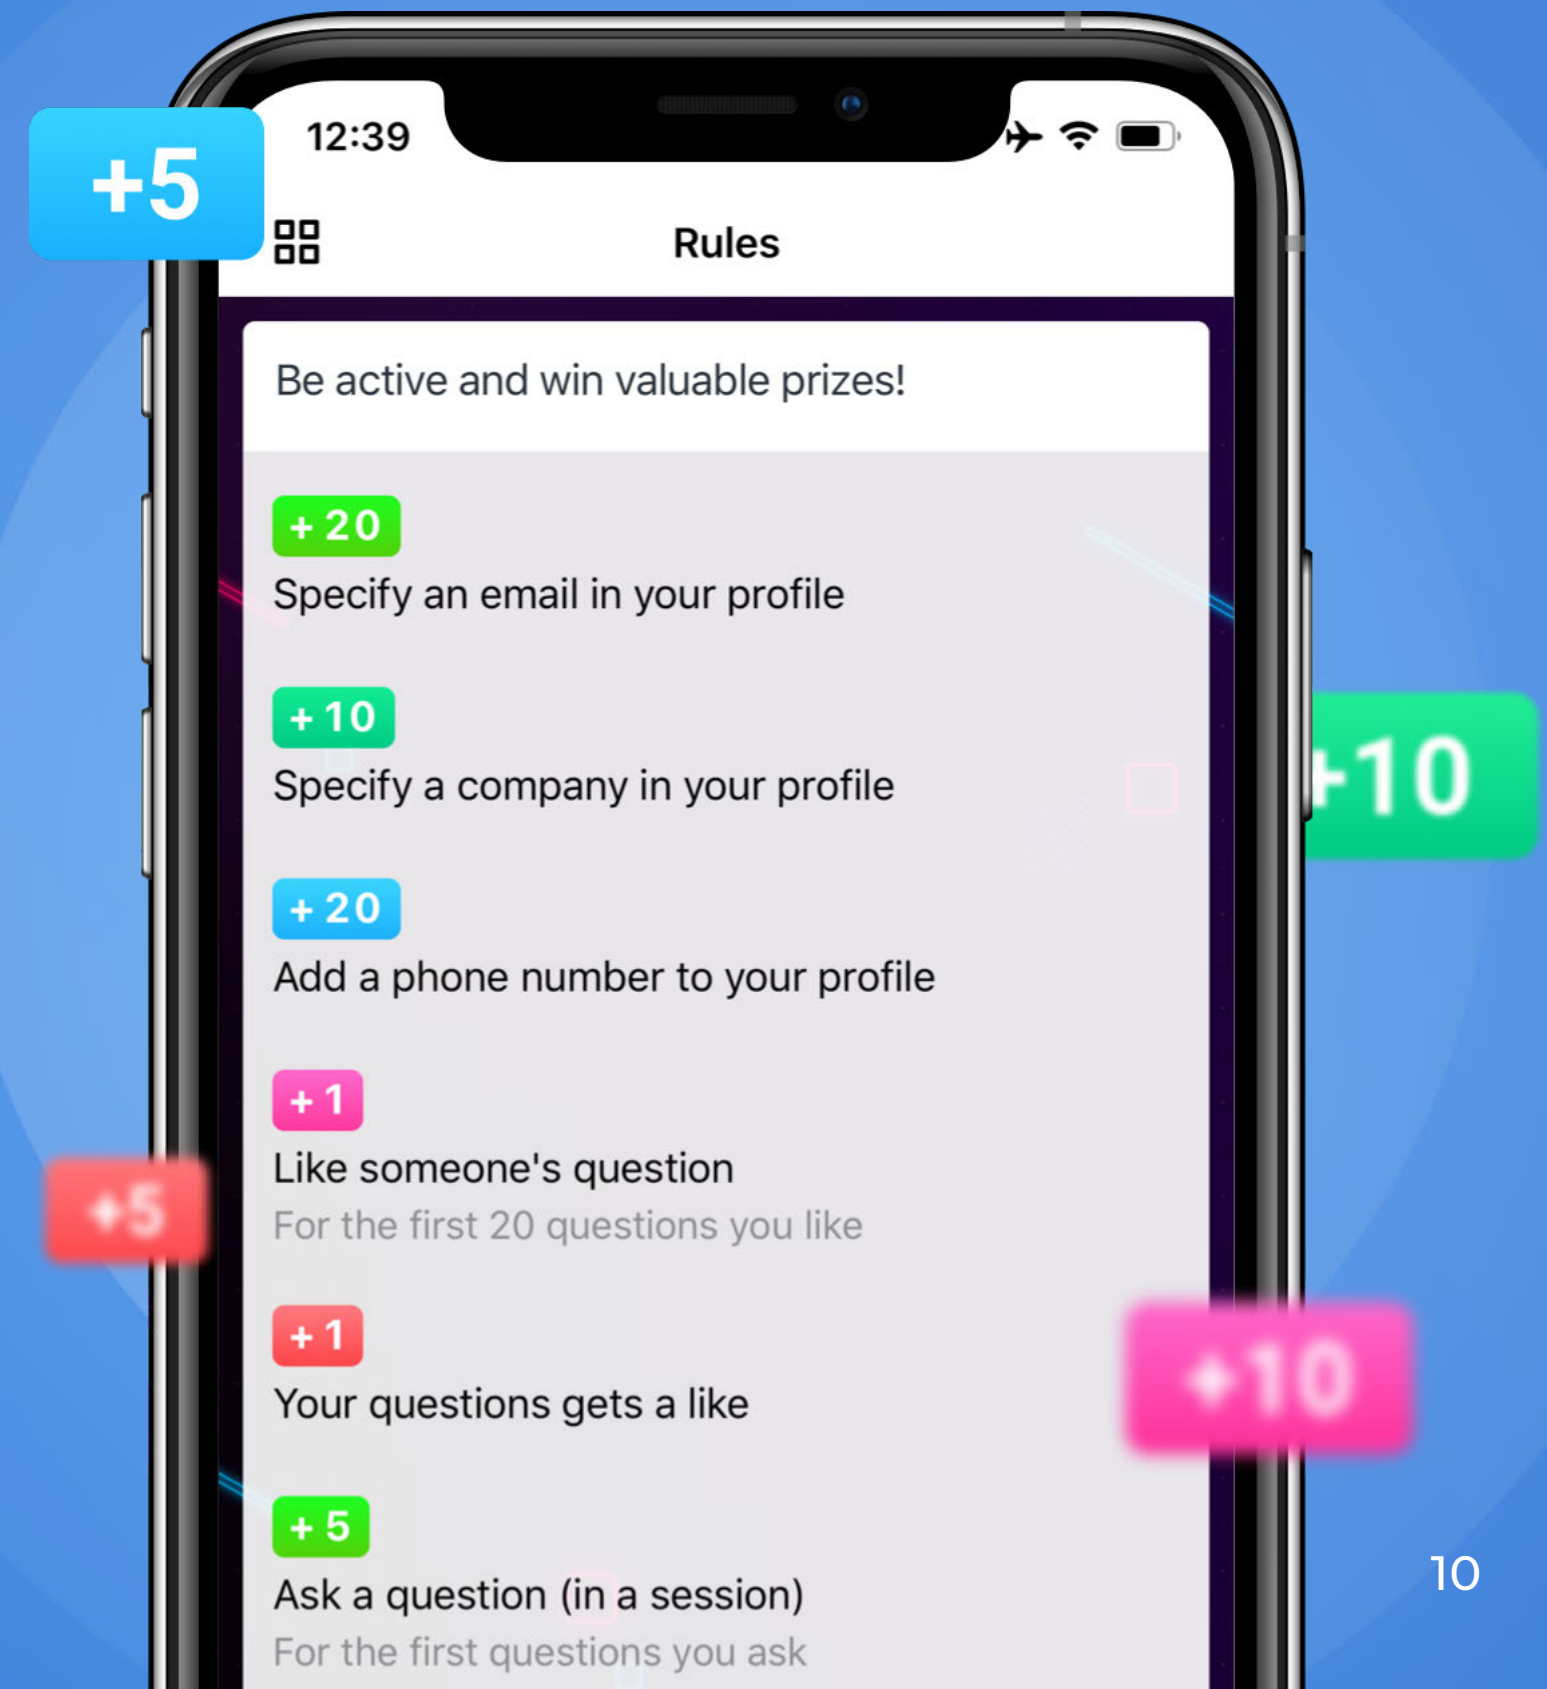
+5

12:39

Rules

Be active and win valuable prizes!

+20
Specify an email in your profile

+10
Specify a company in your profile

+20
Add a phone number to your profile

+1
Like someone's question
For the first 20 questions you like

+1
Your questions gets a like

+5
Ask a question (in a session)
For the first questions you ask

+10

+5

+10

10